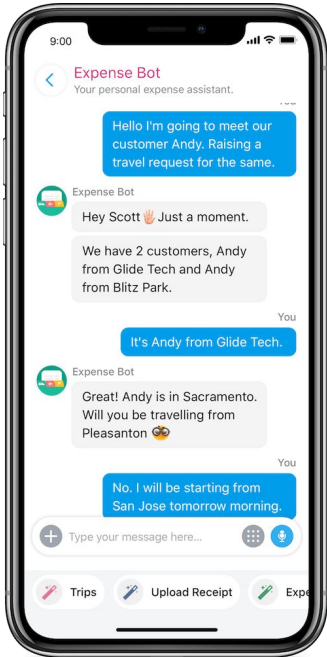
9:00

Expense Bot
Your personal expense assistant.

You

Hello I'm going to meet our customer Andy. Raising a travel request for the same.

Expense Bot

Hey Scott🖐️Just a moment.

We have 2 customers, Andy from Glide Tech and Andy from Blitz Park.

You

It's Andy from Glide Tech.

Expense Bot

Great! Andy is in Sacramento. Will you be travelling from Pleasanton 🤓

You

No. I will be starting from San Jose tomorrow morning.

Type your message here...

Trips

Upload Receipt

Expe